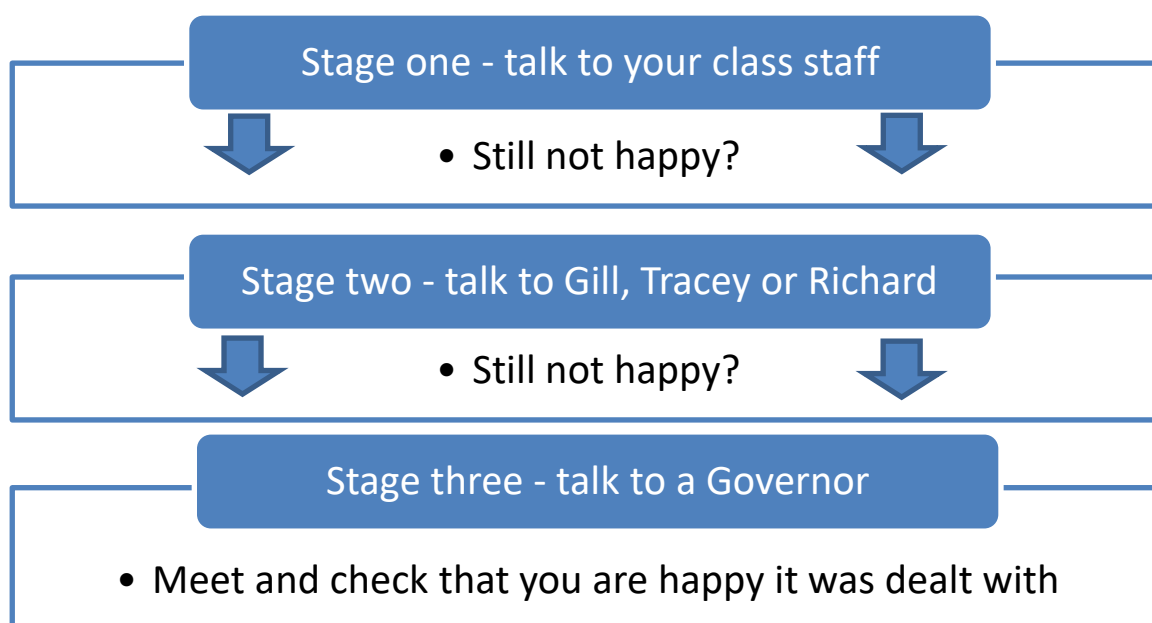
Stage one - talk to your class staff

• Still not happy?

Stage two - talk to Gill, Tracey or Richard

• Still not happy?

Stage three - talk to a Governor

• Meet and check that you are happy it was dealt with